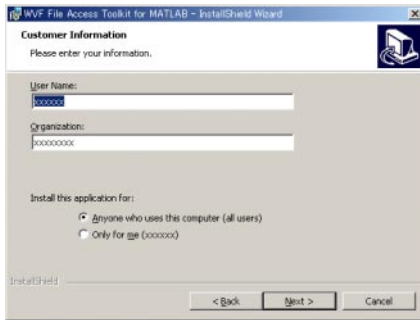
WVF File Access Toolkit for MATLAB - InstallShield Wizard

Customer Information

Please enter your information.

User Name:

xxxxxx

Organization:

xxxxxxxx

Install this application for:

Anyone who uses this computer (all users)

Only for me (xxxxxx)

InstallShield

< Back

Next >

Cancel